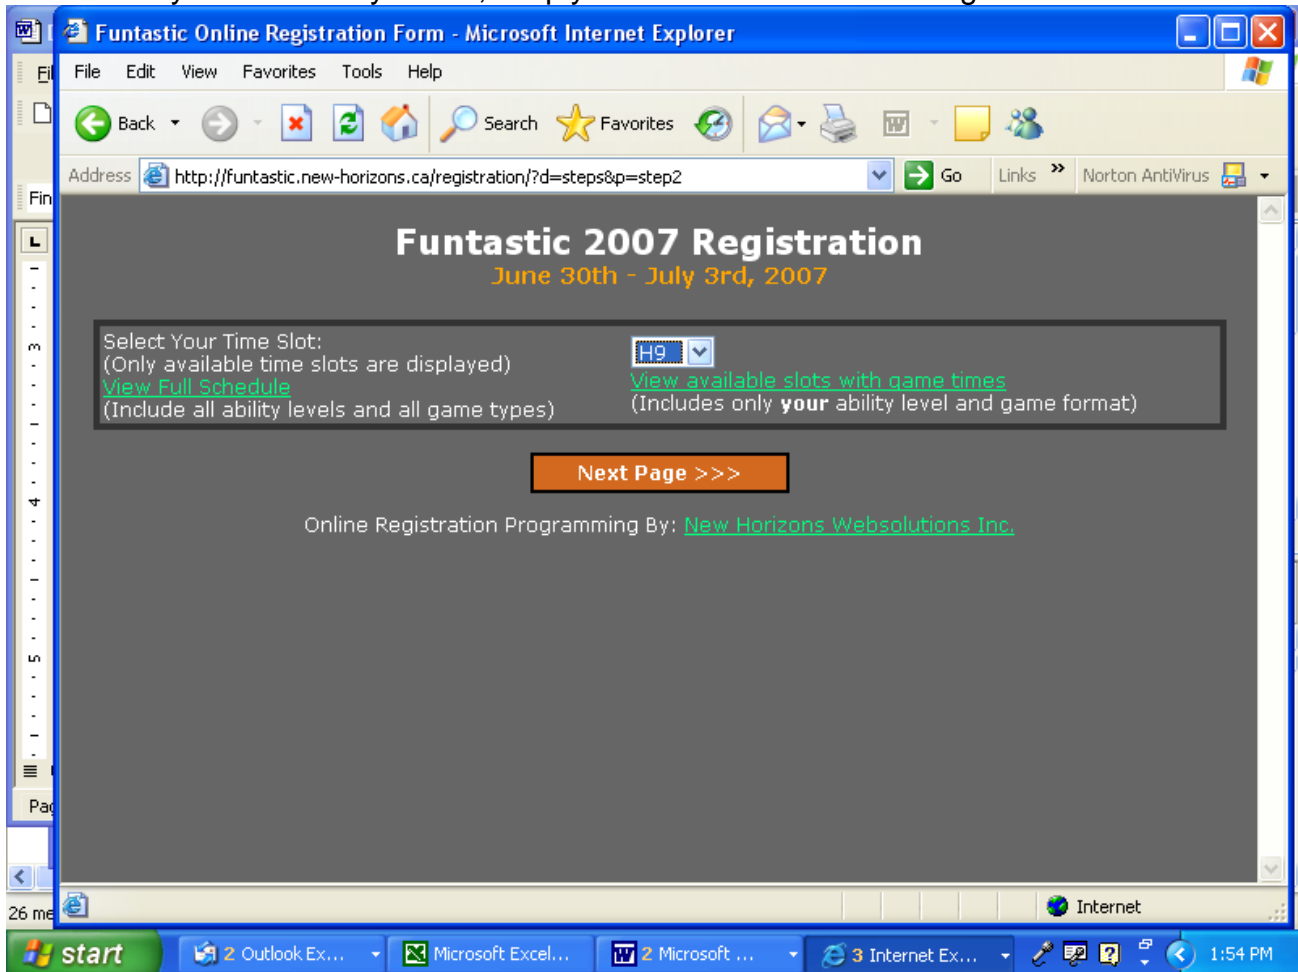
Funtastic Online Registration Form - Microsoft Internet Explorer

File Edit View Favorites Tools Help

Back Search Favorites

Address http://funtastic.new-horizons.ca/registration/?d=steps&p=step2 Go Links » Norton AntiVirus

Fi
Fin
Pa
26 me

Funtastic 2007 Registration
June 30th - July 3rd, 2007

Select Your Time Slot:
(Only available time slots are displayed)
View Full Schedule
(Include all ability levels and all game types)

H9
View available slots with game times
(Includes only **your** ability level and game format)

Next Page >>>

Online Registration Programming By: New Horizons Websolutions Inc.

Internet

start 2 Outlook Ex... Microsoft Excel... 2 Microsoft ... 3 Internet Ex... 1:54 PM